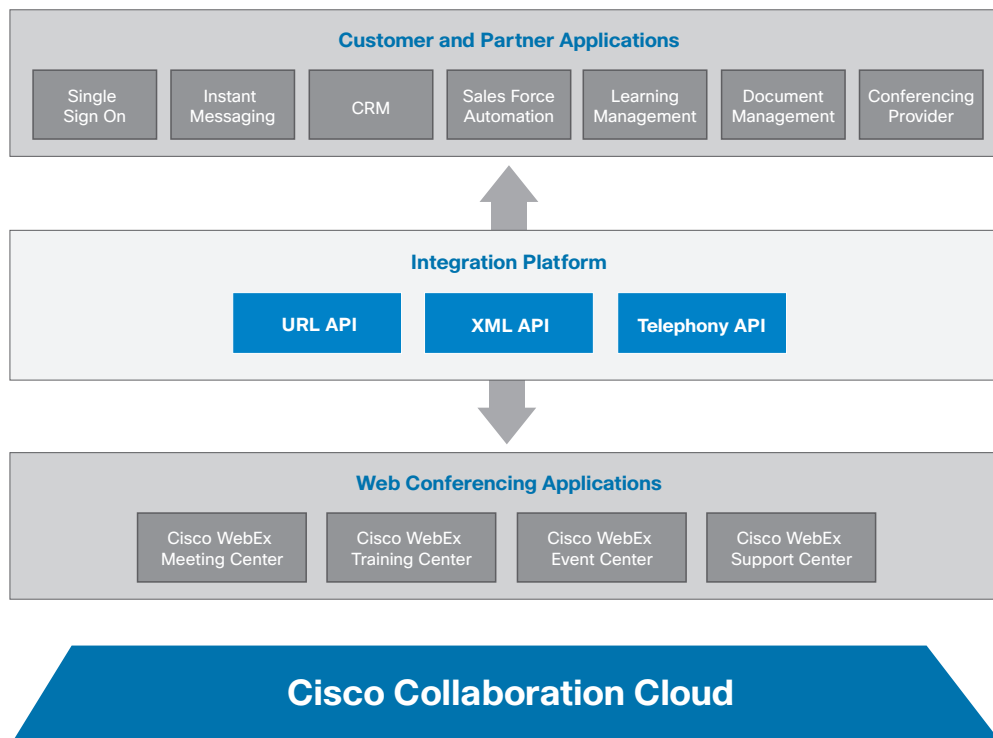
Customer and Partner Applications

Single Sign On

Instant Messaging

CRM

Sales Force Automation

Learning Management

Document Management

Conferencing Provider

Integration Platform

URL API

XML API

Telephony API

Web Conferencing Applications

Cisco WebEx Meeting Center

Cisco WebEx Training Center

Cisco WebEx Event Center

Cisco WebEx Support Center

Cisco Collaboration Cloud